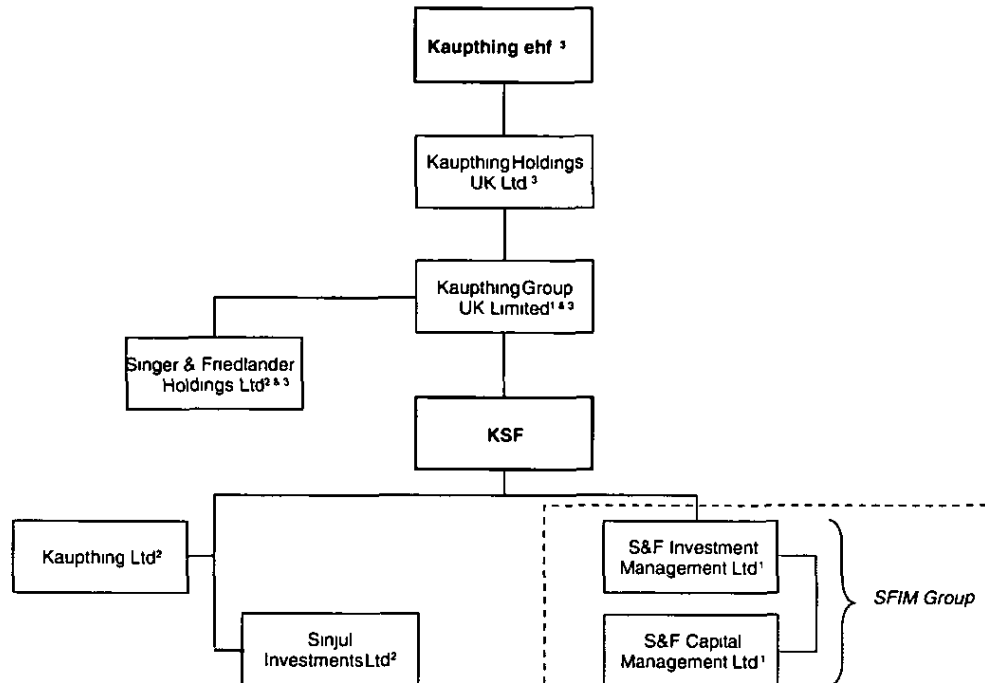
Kaupthing ehf $^{3}$

Kaupthing Holdings UK Ltd $^{3}$

Kaupthing Group UK Limited$^{1 \& 3}$

Singer & Friedlander Holdings Ltd$^{2 \& 3}$

KSF

Kaupthing Ltd$^{2}$

Sinjul Investments Ltd$^{2}$

S&F Investment Management Ltd$^{1}$

S&F Capital Management Ltd$^{1}$

SFIM Group